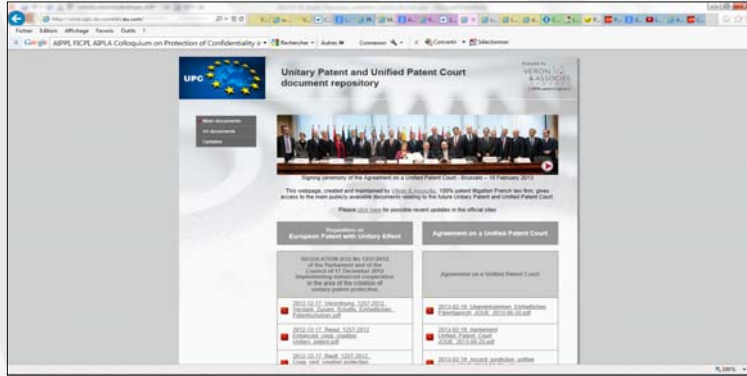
Fichier Edition Affichage Favoris Outils ?

Google AIPPI FICPI AIPLA Colloquium on Protection of Confidentiality Rechercher Autres Connexion Convertir Sélectionner

UPC

Unitary Patent and Unified Patent Court document repository

Powered by VERON & ASSOCIÉS

Main documents
All documents
Updates

Signing ceremony of the Agreement on a Unified Patent Court - Brussels – 19 February 2013

This webpage, created and maintained by Veron & Associés, 100% patent litigation French law firm, gives access to the main publicly available documents relating to the future Unitary Patent and Unified Patent Court.

Please click here for possible recent updates in the official sites

Regulations on European Patent with Unitary Effect

Agreement on a Unified Patent Court

REGULATION (EU) No 1257/2012 of the Parliament and of the Council of 17 December 2012 implementing enhanced cooperation in the area of the creation of unitary patent protection

Agreement on a Unified Patent Court

2012-12-17 Verordnung 1257-2012 Vereinh Zusam Schaffu Einheitlichen Patentschutzes.pdf

2012-12-17 Regul 1257-2012 Enhanced coop creation Unitary patent.pdf

2012-12-17 Regl 1257-2012 Coop renf creation protection

2013-02-19 Ubereinkommen Einheitliches Patentgericht JOUE 2013-06-20.pdf

2013-02-19 Agreement Unified Patent Court JOUE 2013-06-20.pdf

2013-02-19 Accord juridiction unifiee

100%